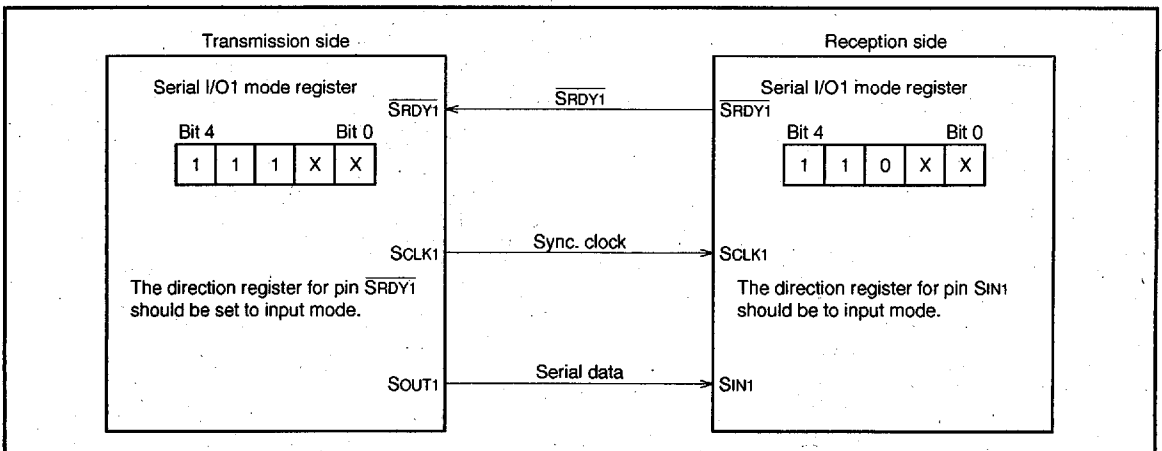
Transmission side

Serial I/O1 mode register

$\overline{SRDY1}$

Bit 4 Bit 0

| 1 | 1 | 1 | X | X |
|---|---|---|---|---|

SCLK1

The direction register for pin $\overline{SRDY1}$ should be set to input mode.

SOUT1

$\overline{SRDY1}$

Sync. clock

Serial data

Reception side

Serial I/O1 mode register

$\overline{SRDY1}$

Bit 4 Bit 0

| 1 | 1 | 0 | X | X |
|---|---|---|---|---|

SCLK1

The direction register for pin SIN1 should be to input mode.

SIN1